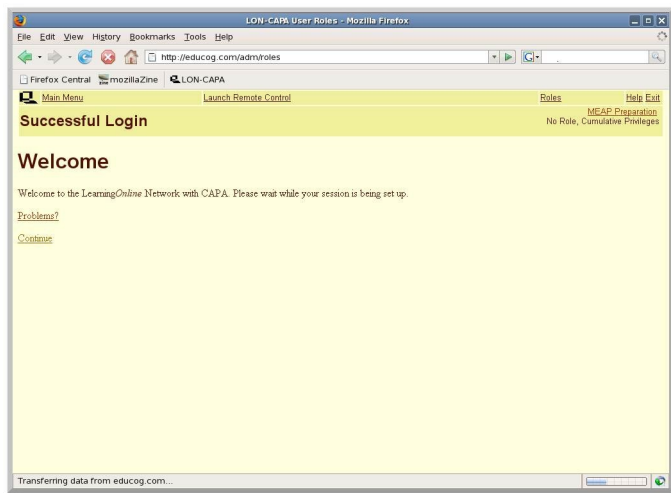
LON-CAPA User Roles - Mozilla Firefox

File Edit View History Bookmarks Tools Help

http://educog.com/adm/roles

Firefox Central mozillaZine LON-CAPA

Main Menu Launch Remote Control Roles Help Exit

Successful Login

MEAP Preparation
No Role, Cumulative Privileges

Welcome

Welcome to the LearningOnline Network with CAPA. Please wait while your session is being set up.

Problems?

Continue

Transferring data from educog.com...